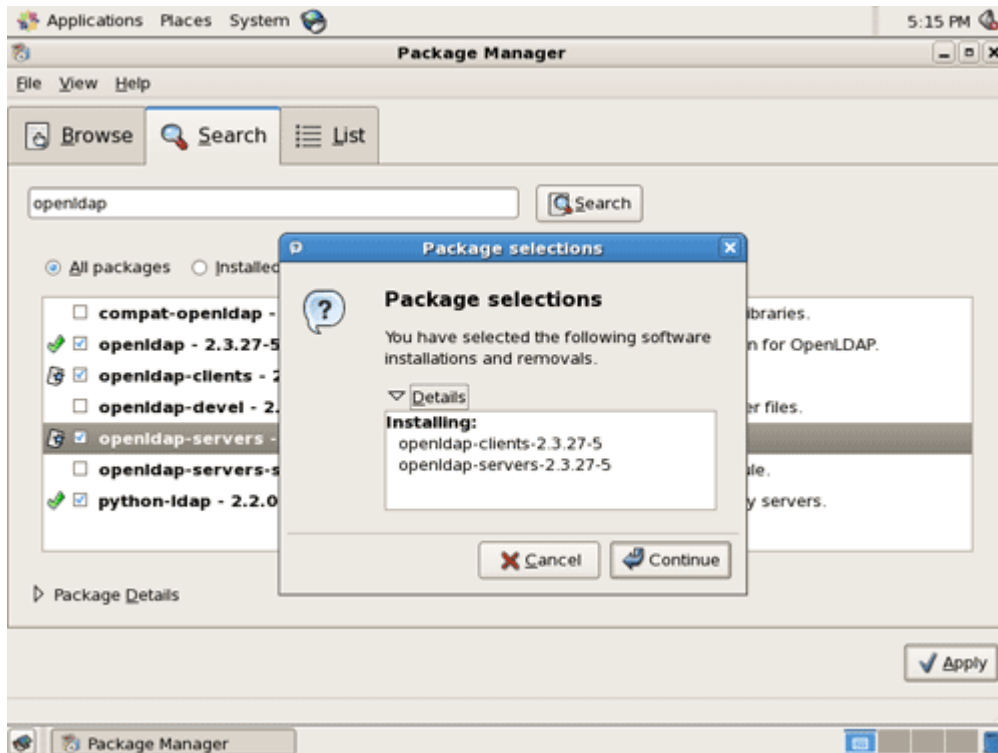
Applications Places System

5:15 PM

Package Manager

File View Help

Browse

Search

List

openldap

Search

All packages

Installed

compat-openldap -

libraries.

openldap - 2.3.27-5

n for OpenLDAP.

openldap-clients - 2

openldap-devel - 2.

er files.

openldap-servers -

openldap-servers-s

ule.

python-ldap - 2.2.0

y servers.

Package Details

Package selections

Package selections

You have selected the following software installations and removals.

Details

Installing:
openldap-clients-2.3.27-5
openldap-servers-2.3.27-5

Cancel

Continue

Apply

Package Manager